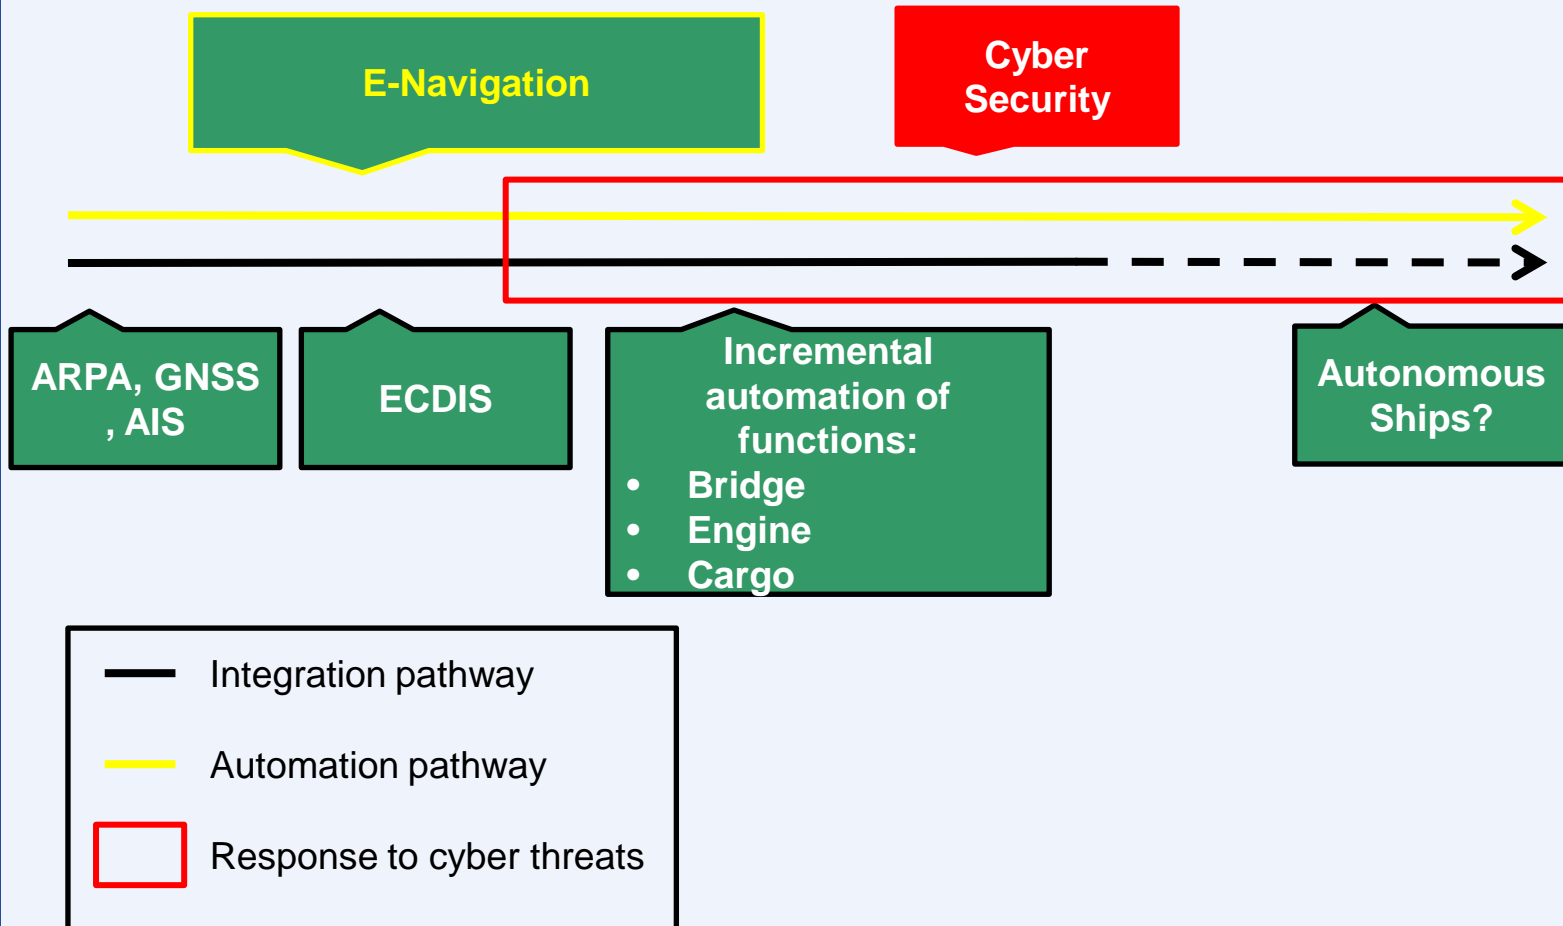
E-Navigation

Cyber Security

ARPA, GNSS , AIS

ECDIS

Incremental automation of functions:
• Bridge
• Engine
• Cargo

Autonomous Ships?

Integration pathway

Automation pathway

Response to cyber threats